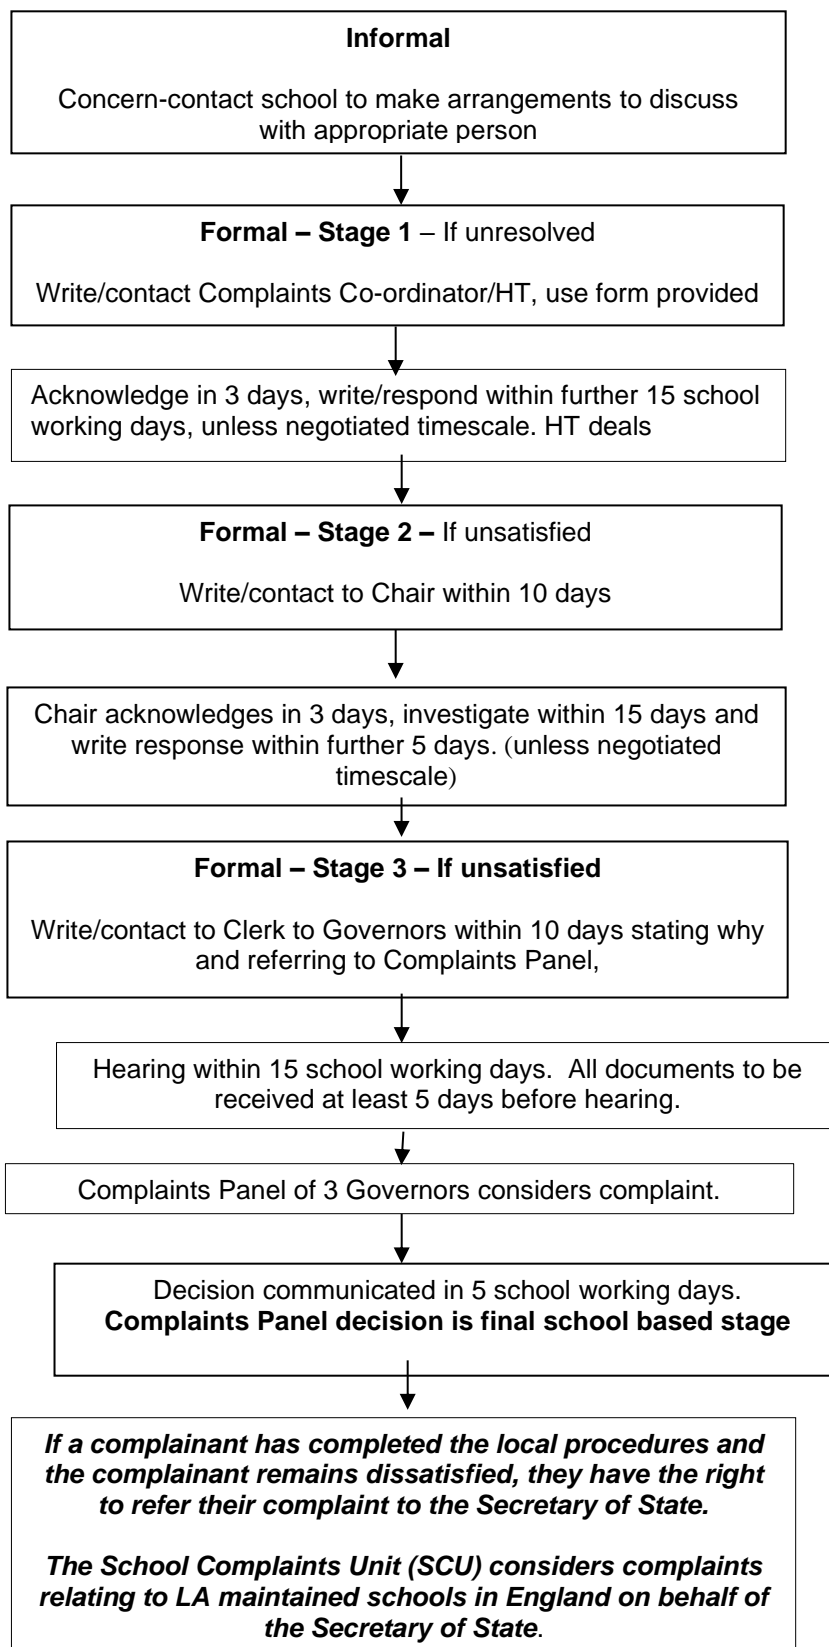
**Informal**

Concern-contact school to make arrangements to discuss with appropriate person

**Formal – Stage 1** – If unresolved

Write/contact Complaints Co-ordinator/HT, use form provided

Acknowledge in 3 days, write/respond within further 15 school working days, unless negotiated timescale. HT deals

**Formal – Stage 2 –** If unsatisfied

Write/contact to Chair within 10 days

Chair acknowledges in 3 days, investigate within 15 days and write response within further 5 days. (unless negotiated timescale)

**Formal – Stage 3 – If unsatisfied**

Write/contact to Clerk to Governors within 10 days stating why and referring to Complaints Panel,

Hearing within 15 school working days. All documents to be received at least 5 days before hearing.

Complaints Panel of 3 Governors considers complaint.

Decision communicated in 5 school working days.
**Complaints Panel decision is final school based stage**

***If a complainant has completed the local procedures and the complainant remains dissatisfied, they have the right to refer their complaint to the Secretary of State.***

***The School Complaints Unit (SCU) considers complaints relating to LA maintained schools in England on behalf of the Secretary of State***.